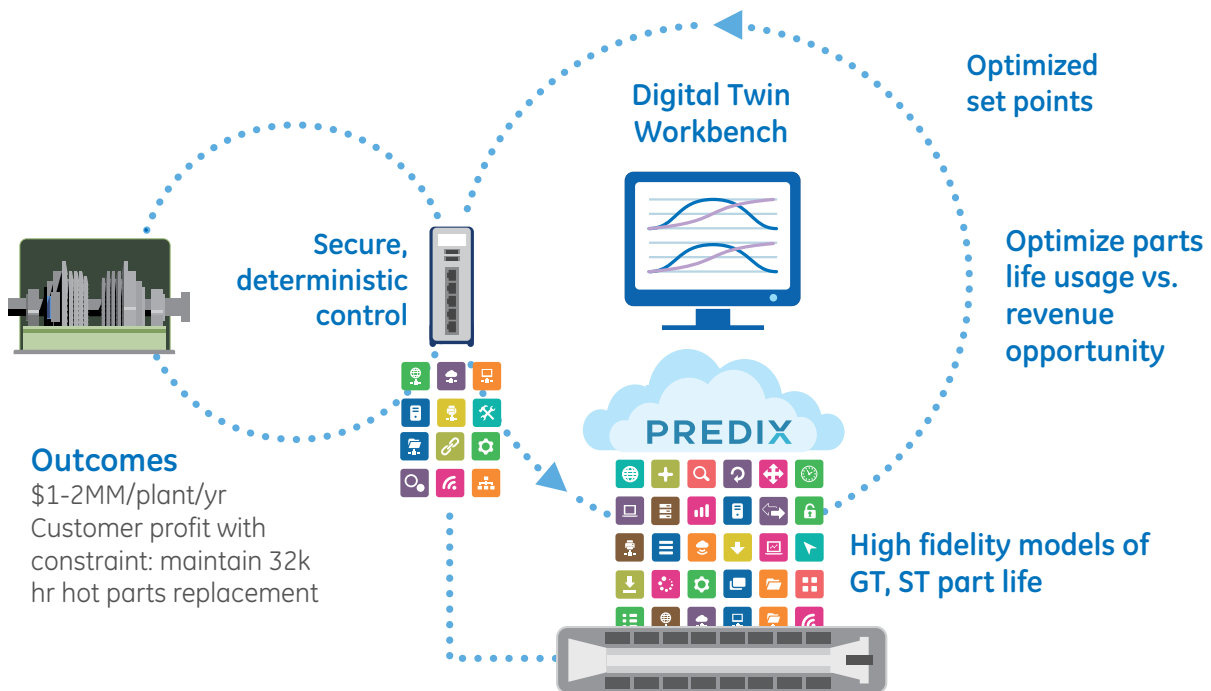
Optimized set points

Digital Twin Workbench

Secure, deterministic control

Optimize parts life usage vs. revenue opportunity

PREDIX

Outcomes
$1-2MM/plant/yr
Customer profit with constraint: maintain 32k hr hot parts replacement

High fidelity models of GT, ST part life